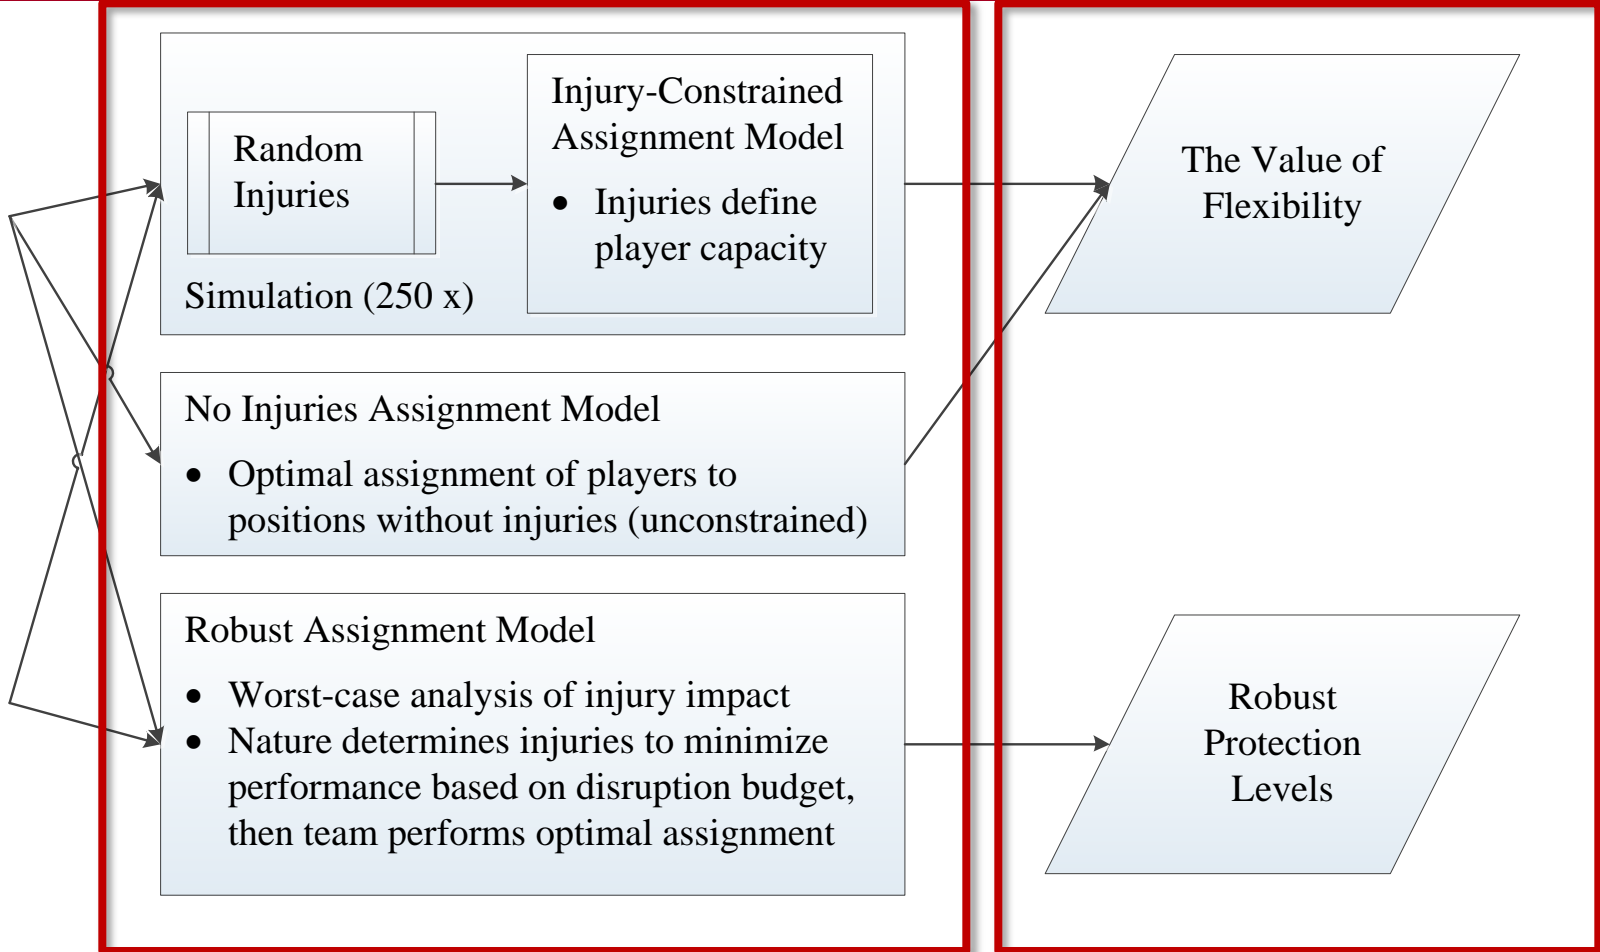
Random Injuries

Injury-Constrained Assignment Model

- Injuries define player capacity

Simulation (250 x)

The Value of Flexibility

No Injuries Assignment Model

- Optimal assignment of players to positions without injuries (unconstrained)

Robust Assignment Model

- Worst-case analysis of injury impact
- Nature determines injuries to minimize performance based on disruption budget, then team performs optimal assignment

Robust Protection Levels